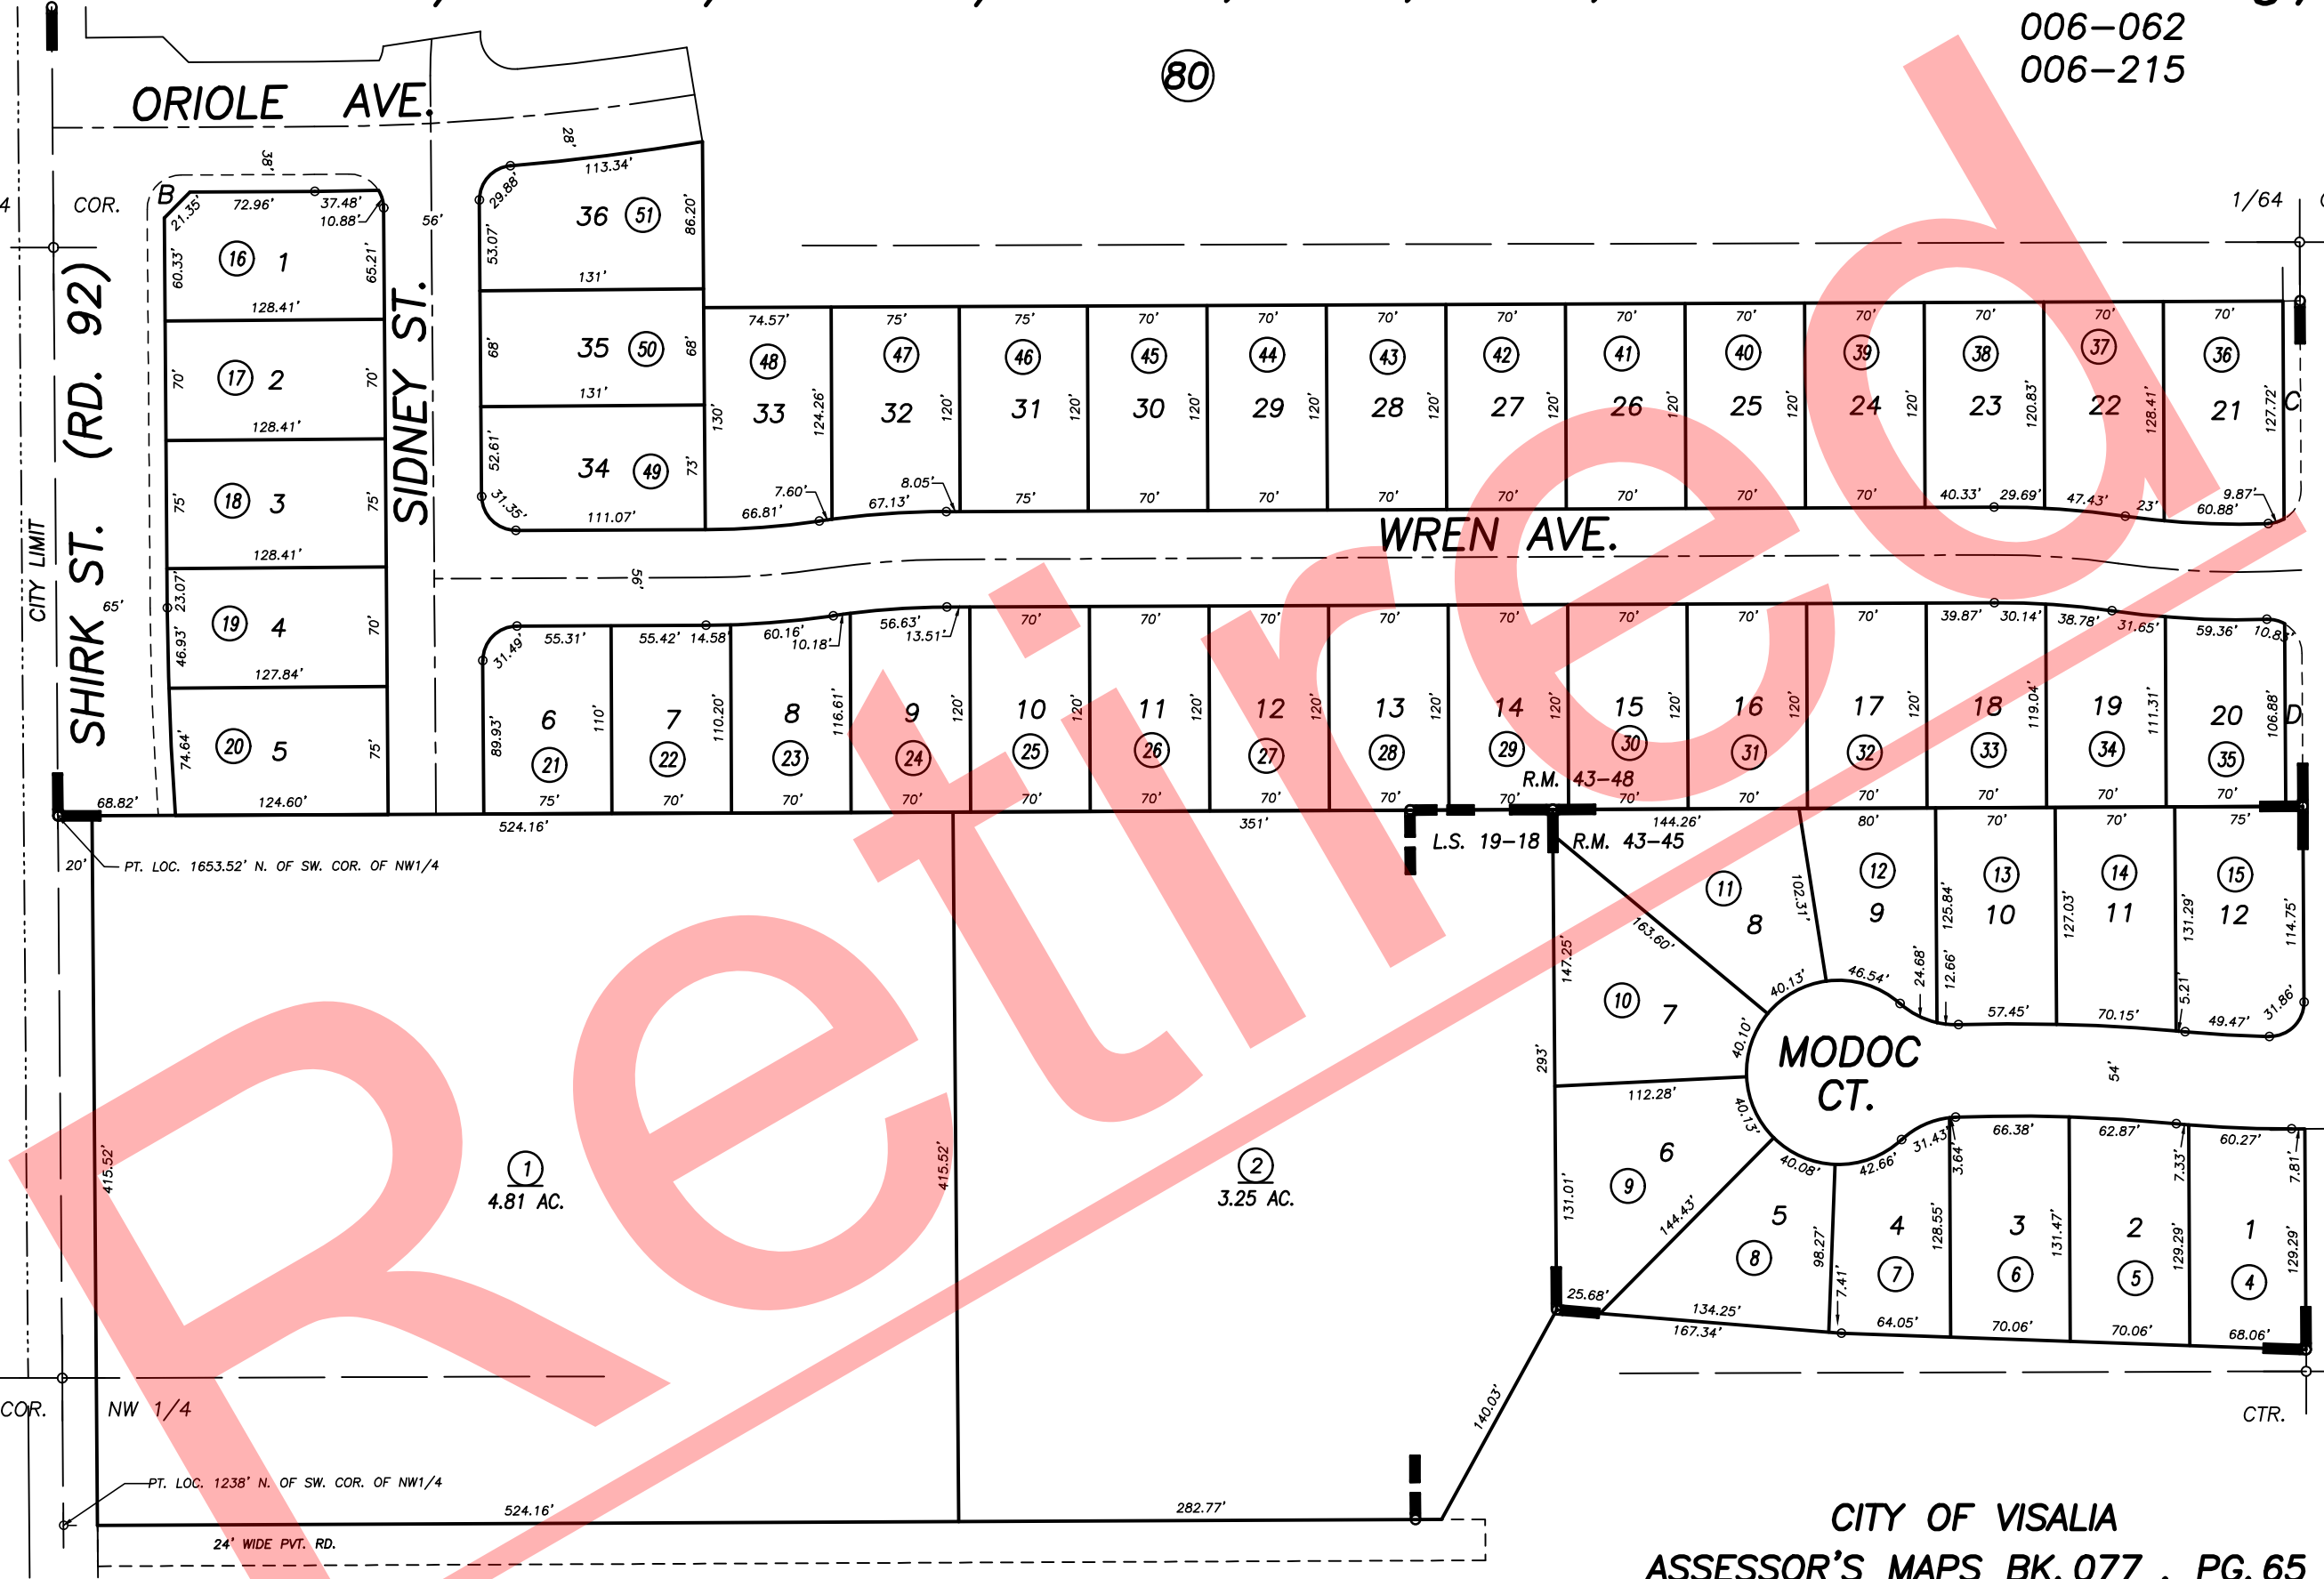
006-062
006-215

80

ORIOLE AVE.

COR.

1/64

SHIRK ST. (RD. 92)

CITY LIMIT

SIDNEY ST.

WREN AVE.

MODOC CT.

B

C

D

38'
28'
56'
56'
65'
54'

72.96'
37.48'
10.88'
21.35'
60.33'
65.21'
128.41'
128.41'
128.41'
127.84'
124.60'
68.82'
23.07'
46.93'
74.64'

16 1
17 2
18 3
19 4
20 5

113.34'
29.88'
53.07'
86.20'
131'
131'
111.07'
31.35'
52.61'
68'
68'
73'

36 51
35 50
34 49

74.57'
130'
124.26'
66.81'
7.60'
67.13'
8.05'

48 33
47 32
46 31
45 30
44 29
43 28
42 27
41 26
40 25
39 24
38 23
37 22
36 21

40.33'
29.69'
120.83'
47.43'
23'
128.41'
9.87'
60.88'
127.72'

55.31'
31.49'
89.93'
110'
55.42'
14.58'
110.20'
60.16'
10.18'
116.61'
56.63'
13.51'

6 21
7 22
8 23
9 24
10 25
11 26
12 27
13 28
14 29
15 30
16 31
17 32
18 33
19 34
20 35

39.87'
30.14'
119.04'
38.78'
31.65'
111.31'
59.36'
10.83'
106.88'

R.M. 43-48

524.16'
351'
144.26'
L.S. 19-18
R.M. 43-45

20'
PT. LOC. 1653.52' N. OF SW. COR. OF NW1/4

1
4.81 AC.

2
3.25 AC.

415.52'
415.52'

163.60'
147.25'
293'
102.31'
80'
70'
70'
75'
40.13'
46.54'
24.68'
125.84'
12.66'
127.03'
131.29'
114.75'
5.21'
57.45'
70.15'
49.47'
31.86'

11 8
12 9
13 10
14 11
15 12
10 7
9 6
8 5
7 4
6 3
5 2
4 1

40.10'
112.28'
40.13'
40.08'
42.66'
31.43'
3.64'
66.38'
62.87'
7.33'
60.27'
7.81'
131.01'
144.43'
98.27'
7.41'
128.55'
131.47'
129.29'
129.29'
25.68'
134.25'
167.34'
64.05'
70.06'
70.06'
68.06'

140.03'

COR.
NW 1/4
CTR.

PT. LOC. 1238' N. OF SW. COR. OF NW1/4

524.16'
282.77'
24' WIDE PVT. RD.

CITY OF VISALIA
ASSESSOR'S MAPS BK. 077 , PG. 65

Retired